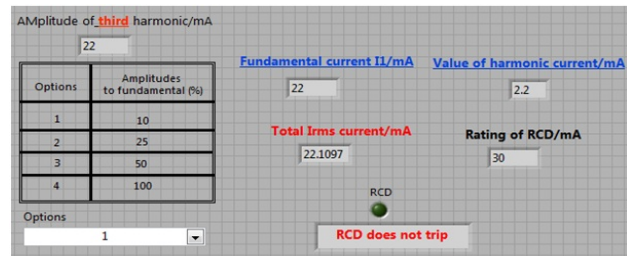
AMplitude of third harmonic/mA

22

| Options | Amplitudes to fundamental (%) |
|---|---|
| 1 | 10 |
| 2 | 25 |
| 3 | 50 |
| 4 | 100 |

Options

1

Fundamental current I1/mA

22

Value of harmonic current/mA

2.2

Total Irms current/mA

22.1097

Rating of RCD/mA

30

RCD

RCD does not trip